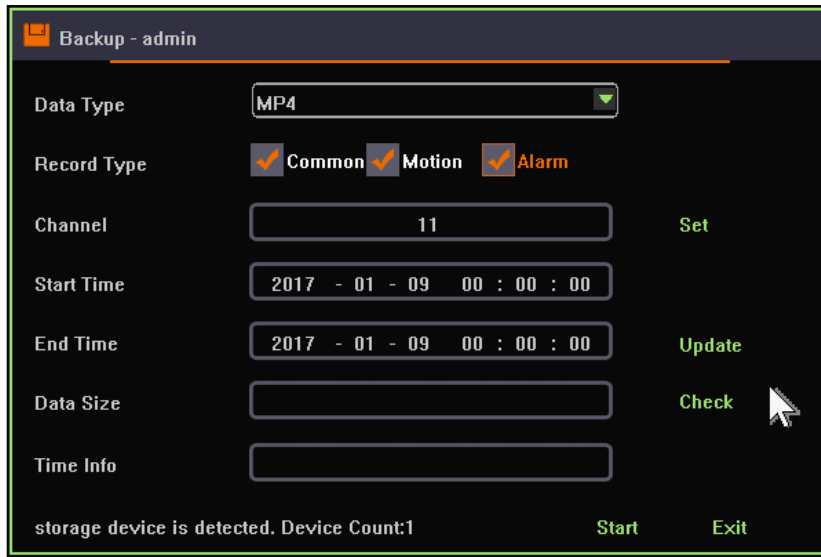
Backup - admin

Data Type MP4

Record Type Common Motion Alarm

Channel 11 Set

Start Time 2017 - 01 - 09 00 : 00 : 00

End Time 2017 - 01 - 09 00 : 00 : 00 Update

Data Size Check

Time Info

storage device is detected. Device Count:1 Start Exit